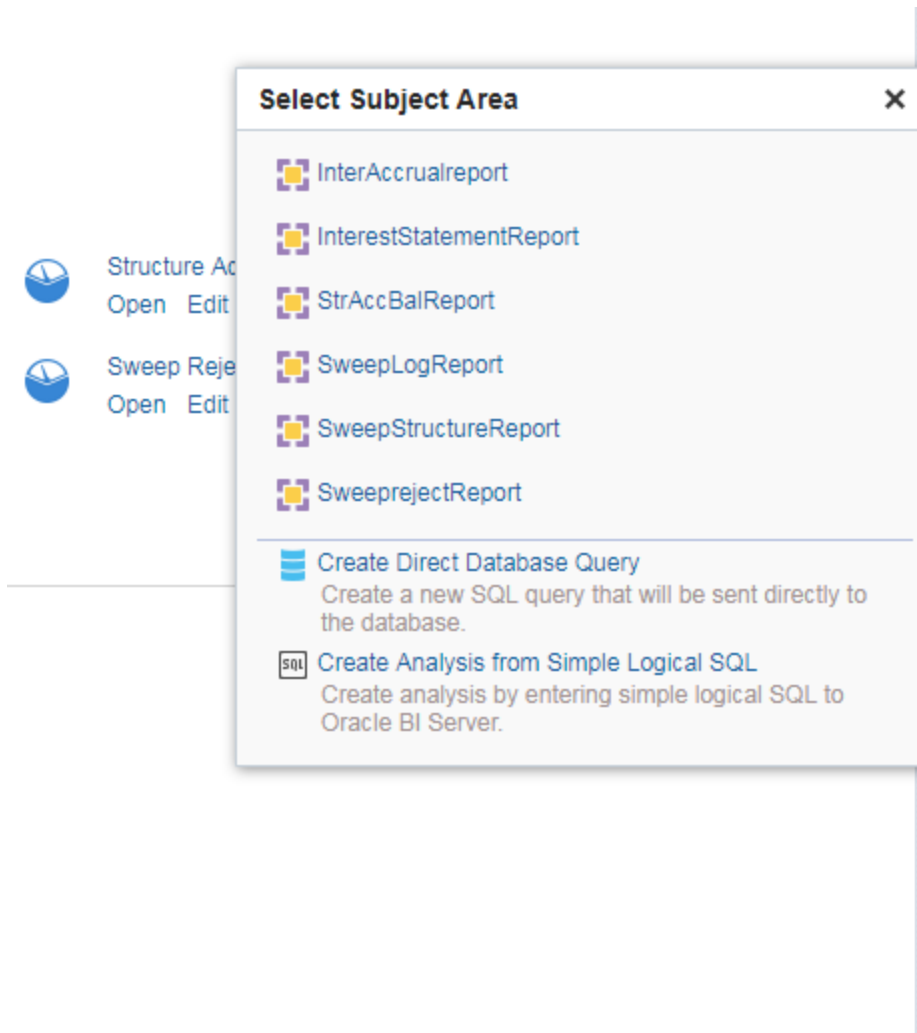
Structure Ac
Open Edit

Sweep Reje
Open Edit

Select Subject Area ×

InterAccrualreport

InterestStatementReport

StrAccBalReport

SweepLogReport

SweepStructureReport

SweeprejectReport

Create Direct Database Query
Create a new SQL query that will be sent directly to the database.

SQL Create Analysis from Simple Logical SQL
Create analysis by entering simple logical SQL to Oracle BI Server.